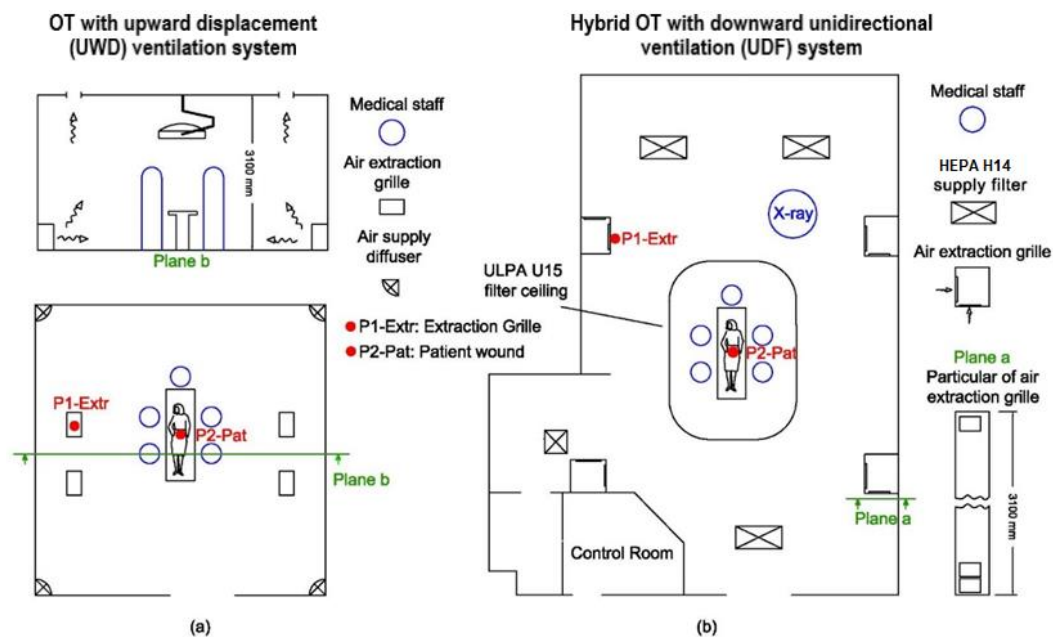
OT with upward displacement (UWD) ventilation system

3100 mm

Plane b

Medical staff

Air extraction grille

Air supply diffuser

● P1-Extr: Extraction Grille

● P2-Pat: Patient wound

P1-Extr

P2-Pat

Plane b

(a)

Hybrid OT with downward unidirectional ventilation (UDF) system

X-ray

P1-Extr

ULPA U15 filter ceiling

P2-Pat

Control Room

Plane a

Medical staff

HEPA H14 supply filter

Air extraction grille

Plane a

Particular of air extraction grille

3100 mm

(b)